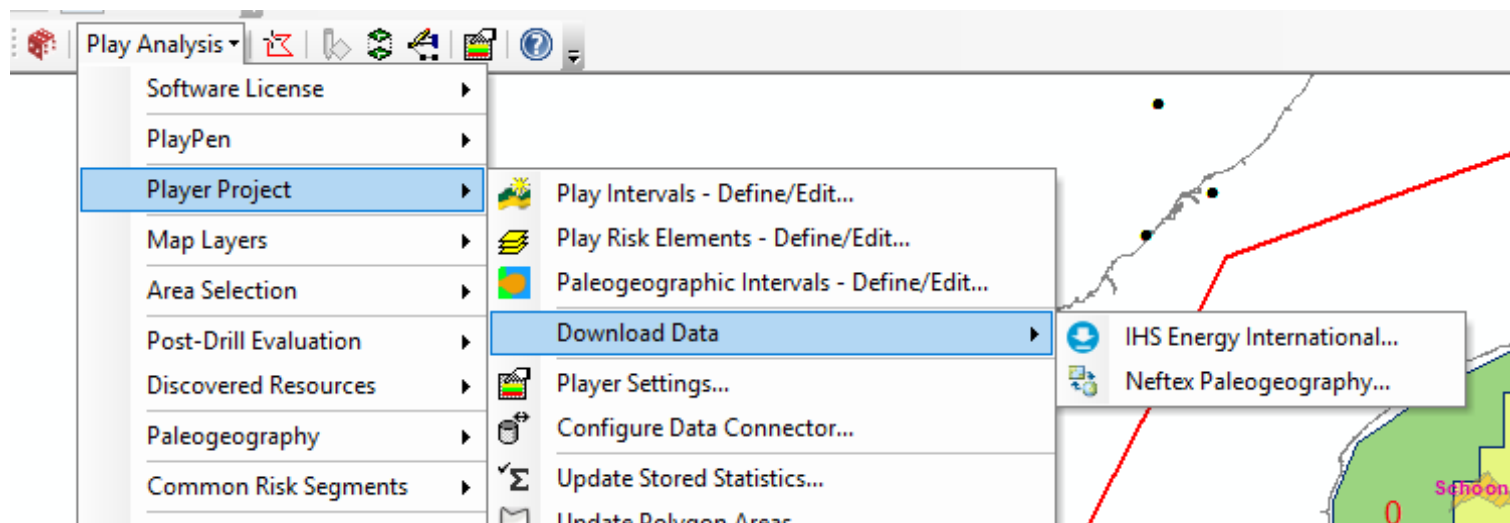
Play Analysis

Software License
PlayPen
Player Project
Map Layers
Area Selection
Post-Drill Evaluation
Discovered Resources
Paleogeography
Common Risk Segments

Play Intervals - Define/Edit...
Play Risk Elements - Define/Edit...
Paleogeographic Intervals - Define/Edit...
Download Data
Player Settings...
Configure Data Connector...
Update Stored Statistics...
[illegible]

IHS Energy International...
Neftex Paleogeography...

Schoon
0